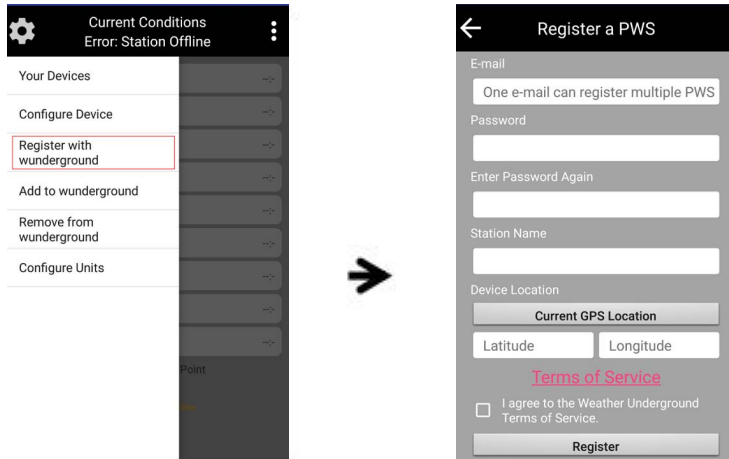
Current Conditions
Error: Station Offline

Your Devices
Configure Device
Register with wunderground
Add to wunderground
Remove from wunderground
Configure Units

Point

Register a PWS
E-mail
One e-mail can register multiple PWS
Password
Enter Password Again
Station Name
Device Location
Current GPS Location
Latitude
Longitude
Terms of Service
I agree to the Weather Underground Terms of Service.
Register